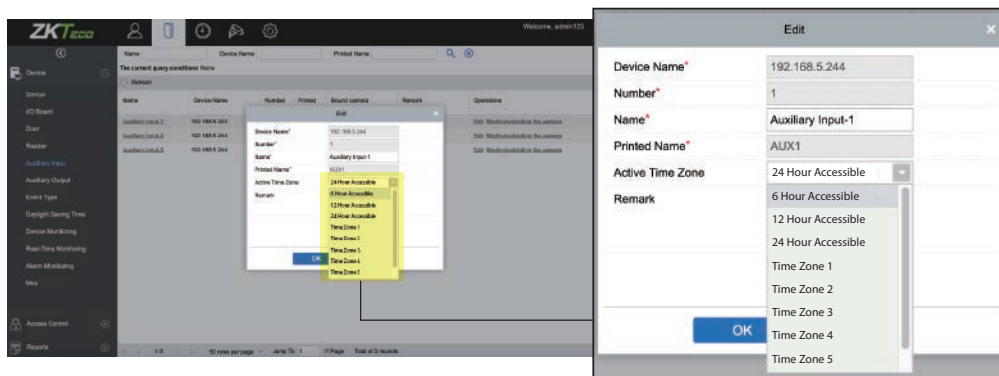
ZKTeco

Welcome, admin123

Name Device Name Printed Name

The current query conditions: None

Refresh

Name Device Name Number Printed Bound camera Remark Operations

Auxiliary Input-1 192.168.5.244
Auxiliary Input-2 192.168.5.244
Auxiliary Input-3 192.168.5.244

Device
Device
I/O Board
Door
Reader
Auxiliary Input
Auxiliary Output
Event Type
Daylight Saving Time
Device Monitoring
Real-Time Monitoring
Alarm Monitoring
Map

Access Control
Reports

50 rows per page Jump To 1 /1 Page Total of 3 records

Edit

Device Name* 192.168.5.244
Number* 1
Name* Auxiliary Input-1
Printed Name* AUX1
Active Time Zone 24 Hour Accessible
Remark

6 Hour Accessible
12 Hour Accessible
24 Hour Accessible
Time Zone 1
Time Zone 2
Time Zone 3
Time Zone 4
Time Zone 5

OK